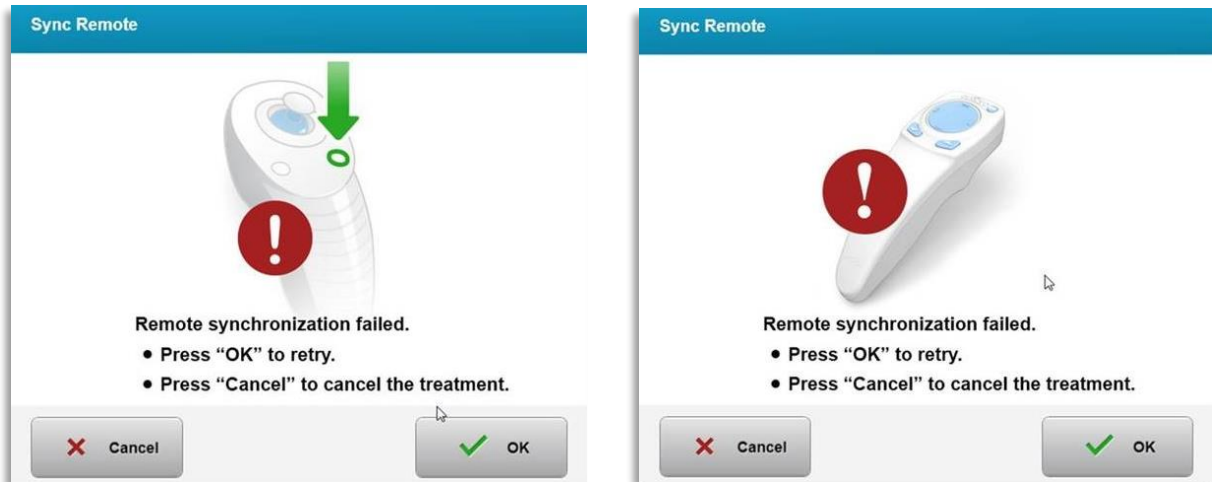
Sync Remote

Remote synchronization failed.

• Press “OK” to retry.
• Press “Cancel” to cancel the treatment.

Cancel

OK

Sync Remote

Remote synchronization failed.

• Press “OK” to retry.
• Press “Cancel” to cancel the treatment.

Cancel

OK